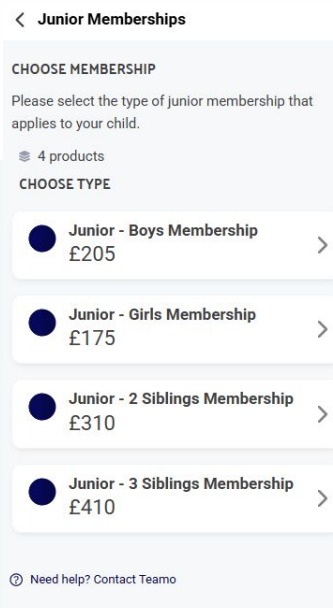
< Junior Memberships

CHOOSE MEMBERSHIP

Please select the type of junior membership that applies to your child.

4 products

CHOOSE TYPE

Junior - Boys Membership
£205
>

Junior - Girls Membership
£175
>

Junior - 2 Siblings Membership
£310
>

Junior - 3 Siblings Membership
£410
>

? Need help? Contact Teamo